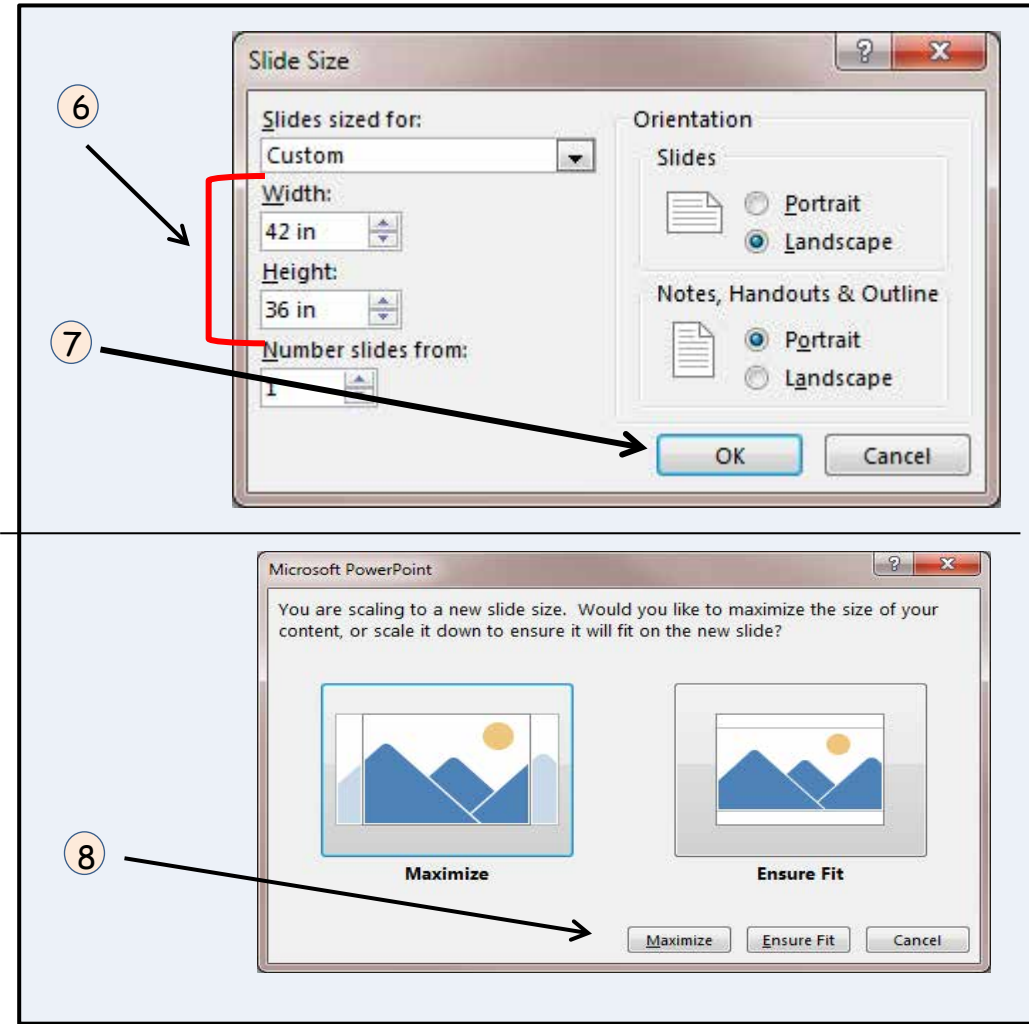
Slide Size

?

x

6

Slides sized for:

Custom

Width:

42 in

Height:

36 in

Number slides from:

1

7

Orientation

Slides

Portrait

Landscape

Notes, Handouts & Outline

Portrait

Landscape

OK

Cancel

Microsoft PowerPoint

?

x

You are scaling to a new slide size. Would you like to maximize the size of your content, or scale it down to ensure it will fit on the new slide?

Maximize

Ensure Fit

8

Maximize

Ensure Fit

Cancel